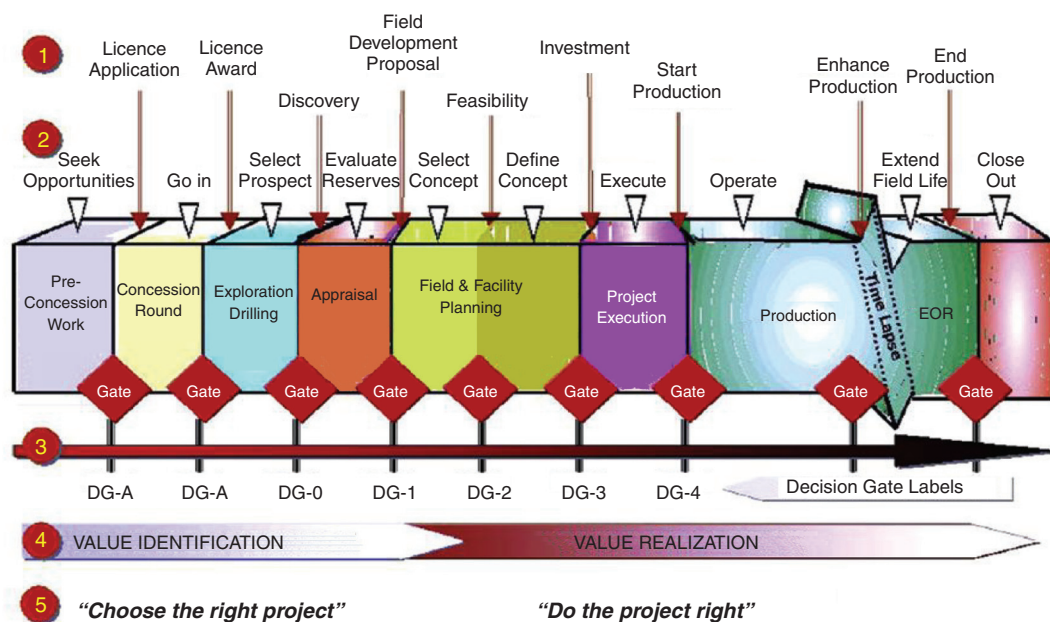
1

Licence Application

Licence Award

Discovery

Field Development Proposal

Feasibility

Investment

Start Production

Enhance Production

End Production

2

Seek Opportunities

Go in

Select Prospect

Evaluate Reserves

Select Concept

Define Concept

Execute

Operate

Extend Field Life

Close Out

Pre-Concession Work

Concession Round

Exploration Drilling

Appraisal

Field & Facility Planning

Project Execution

Production

Time Lapse

EOR

Gate Gate Gate Gate Gate Gate Gate Gate Gate

3

DG-A DG-A DG-0 DG-1 DG-2 DG-3 DG-4

Decision Gate Labels

4

VALUE IDENTIFICATION

VALUE REALIZATION

5

"Choose the right project"

"Do the project right"